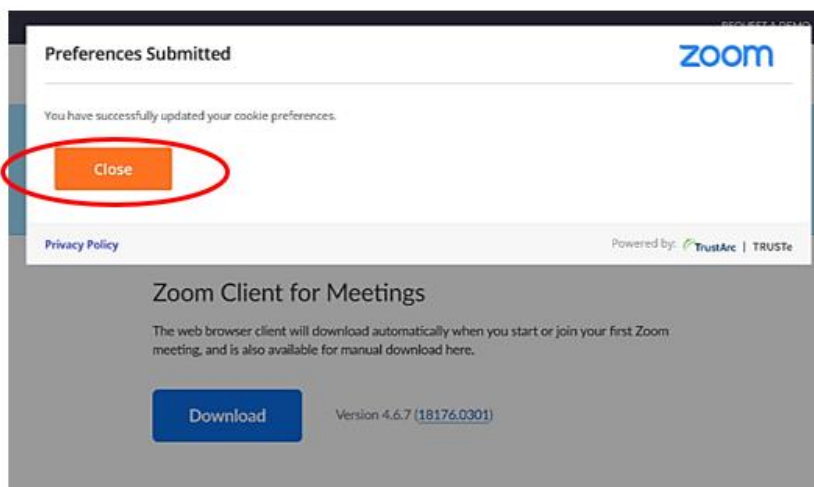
REQUEST A DEMO

Preferences Submitted

zoom

You have successfully updated your cookie preferences.

Close

Privacy Policy

Powered by: TrustArc | TRUSTe

Zoom Client for Meetings

The web browser client will download automatically when you start or join your first Zoom meeting, and is also available for manual download here.

Download

Version 4.6.7 (18176.0301)